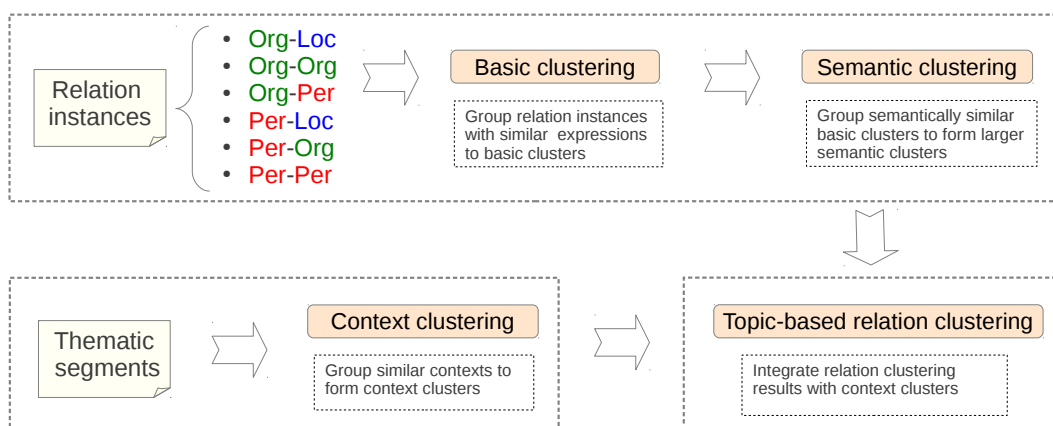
Relation instances

- Org-Loc
- Org-Org
- Org-Per
- Per-Loc
- Per-Org
- Per-Per

Basic clustering

Group relation instances with similar expressions to basic clusters

Semantic clustering

Group semantically similar basic clusters to form larger semantic clusters

Thematic segments

Context clustering

Group similar contexts to form context clusters

Topic-based relation clustering

Integrate relation clustering results with context clusters